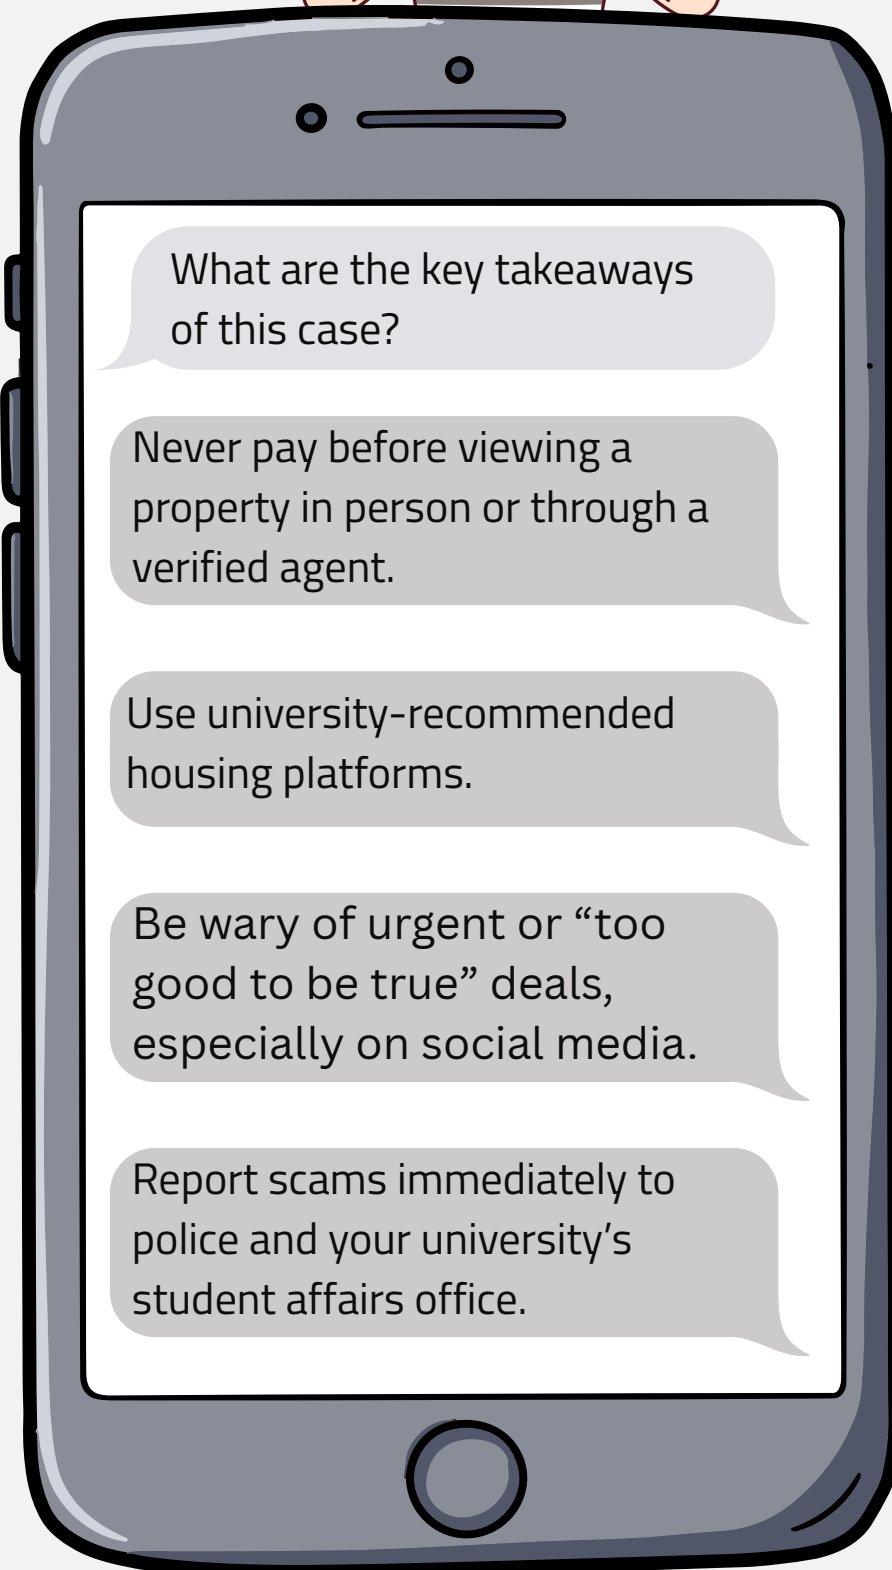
What are the key takeaways of this case?

Never pay before viewing a property in person or through a verified agent.

Use university-recommended housing platforms.

Be wary of urgent or “too good to be true” deals, especially on social media.

Report scams immediately to police and your university’s student affairs office.